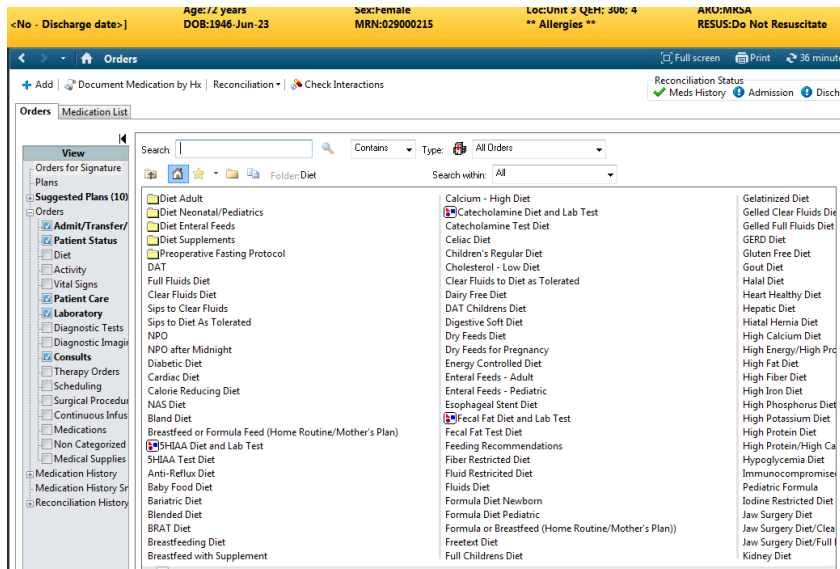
<No - Discharge date>] Age:72 years DOB:1946-Jun-23 Sex:Female MRN:029000215 Loc:Unit 3 QEH; 306; 4 ** Allergies ** ARO:MRSA RESUS:Do Not Resuscitate

Orders
Full screen Print 36 minute

+ Add | Document Medication by Hx | Reconciliation | Check Interactions
Reconciliation Status
Meds History Admission Disch

Orders Medication List

View
Orders for Signature
Plans
Suggested Plans (10)
Orders
Admit/Transfer/
Patient Status
Diet
Activity
Vital Signs
Patient Care
Laboratory
Diagnostic Tests
Diagnostic Imagin
Consults
Therapy Orders
Scheduling
Surgical Procedur
Continuous Infus
Medications
Non Categorized
Medical Supplies
Medication History
Medication History Sn
Reconciliation History

Search: Contains Type: All Orders
Folder: Diet Search within: All

Diet Adult
Diet Neonatal/Pediatrics
Diet Enteral Feeds
Diet Supplements
Preoperative Fasting Protocol
DAT
Full Fluids Diet
Clear Fluids Diet
Sips to Clear Fluids
Sips to Diet As Tolerated
NPO
NPO after Midnight
Diabetic Diet
Cardiac Diet
Calorie Reducing Diet
NAS Diet
Bland Diet
Breastfeed or Formula Feed (Home Routine/Mother's Plan)
5HIAA Diet and Lab Test
5HIAA Test Diet
Anti-Reflux Diet
Baby Food Diet
Bariatric Diet
Blended Diet
BRAT Diet
Breastfeeding Diet
Breastfeed with Supplement

Calcium - High Diet
Catecholamine Diet and Lab Test
Catecholamine Test Diet
Celiac Diet
Children's Regular Diet
Cholesterol - Low Diet
Clear Fluids to Diet as Tolerated
Dairy Free Diet
DAT Childrens Diet
Digestive Soft Diet
Dry Feeds Diet
Dry Feeds for Pregnancy
Energy Controlled Diet
Enteral Feeds - Adult
Enteral Feeds - Pediatric
Esophageal Stent Diet
Fecal Fat Diet and Lab Test
Fecal Fat Test Diet
Feeding Recommendations
Fiber Restricted Diet
Fluid Restricted Diet
Fluids Diet
Formula Diet Newborn
Formula Diet Pediatric
Formula or Breastfeed (Home Routine/Mother's Plan))
Freetext Diet
Full Childrens Diet

Gelatinized Diet
Gelled Clear Fluids Die
Gelled Full Fluids Diet
GERD Diet
Gluten Free Diet
Gout Diet
Halal Diet
Heart Healthy Diet
Hepatic Diet
Hiatal Hernia Diet
High Calcium Diet
High Energy/High Pro
High Fat Diet
High Fiber Diet
High Iron Diet
High Phosphorus Diet
High Potassium Diet
High Protein Diet
High Protein/High Ca
Hypoglycemia Diet
Immunocompromised
Pediatric Formula
Iodine Restricted Diet
Jaw Surgery Diet
Jaw Surgery Diet/Clea
Jaw Surgery Diet/Full
Kidney Diet